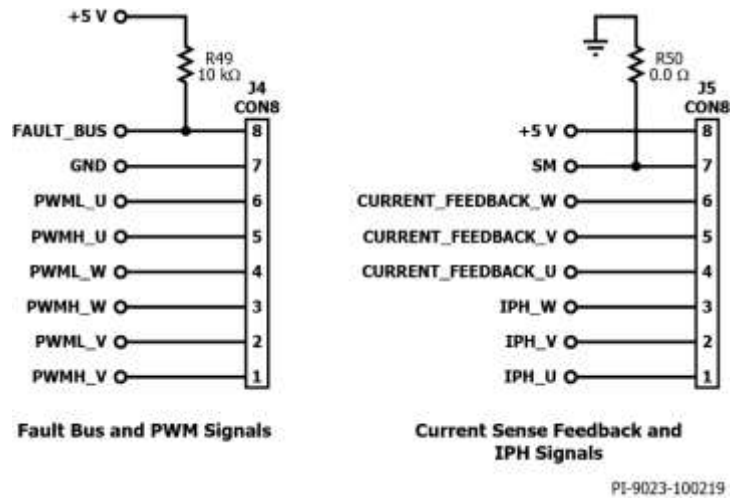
+5 V

R49
10 kΩ

J4
CON8

FAULT_BUS 8
GND 7
PWML_U 6
PWMH_U 5
PWML_W 4
PWMH_W 3
PWML_V 2
PWMH_V 1

Fault Bus and PWM Signals

R50
0.0 Ω

J5
CON8

+5 V 8
SM 7
CURRENT_FEEDBACK_W 6
CURRENT_FEEDBACK_V 5
CURRENT_FEEDBACK_U 4
IPH_W 3
IPH_V 2
IPH_U 1

Current Sense Feedback and IPH Signals

PI-9023-100219